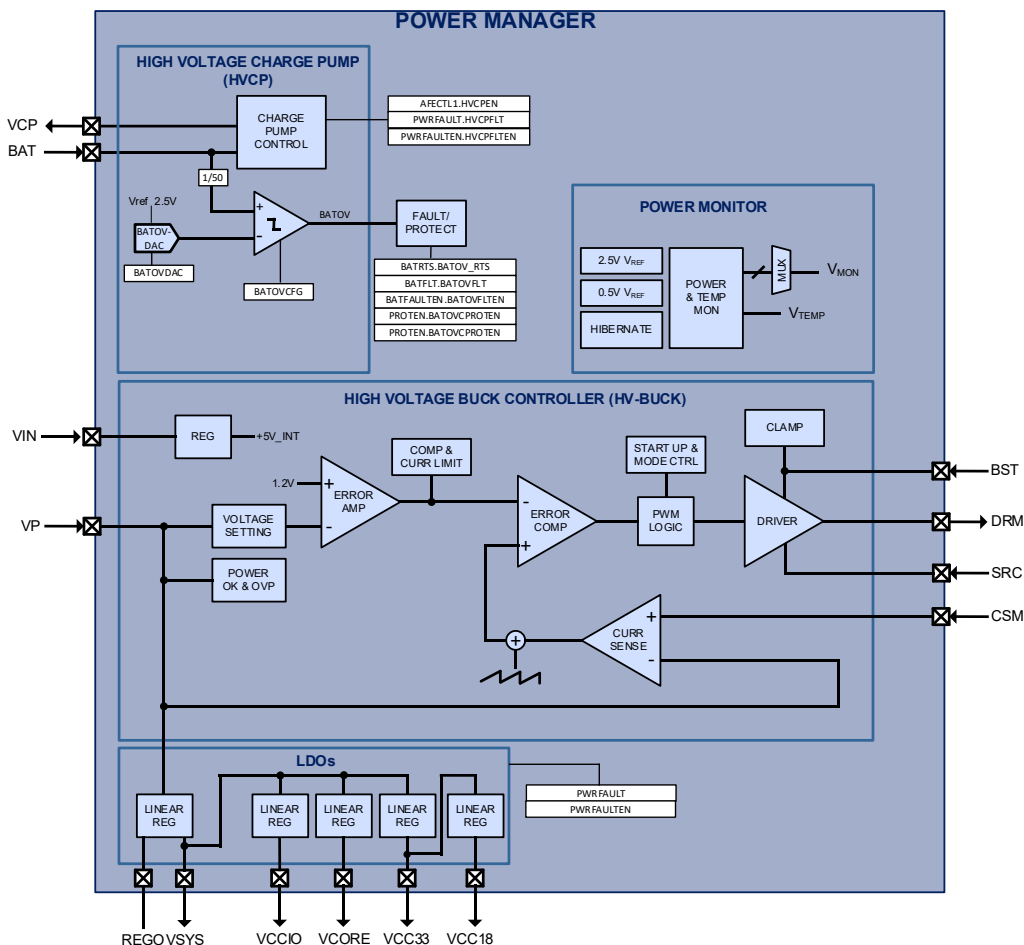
POWER MANAGER

HIGH VOLTAGE CHARGE PUMP (HVCP)

VCP
BAT
CHARGE PUMP CONTROL
AFECTL1.HVCPEN
PWRFAULT.HVCPFLT
PWRFAULTEN.HVCPFLTEN
1/50
Vref 2.5V
BATOV-DAC
BATOVDAC
+
-
BATOV
BATOVCFG
FAULT/ PROTECT
BATRTS.BATOV_RTS
BATFLT.BATOVFLT
BATFAULTEN.BATOVFLTEN
PROTEN.BATOVCPROTEN
PROTEN.BATOVCPROTEN

POWER MONITOR
2.5V $V_{REF}$
0.5V $V_{REF}$
HIBERNATE
POWER & TEMP MON
MUX
$V_{MON}$
$V_{TEMP}$

HIGH VOLTAGE BUCK CONTROLLER (HV-BUCK)
VIN
REG
+5V_INT
COMP & CURR LIMIT
START UP & MODE CTRL
CLAMP
BST
1.2V
+
ERROR AMP
-
VP
VOLTAGE SETTING
-
ERROR COMP
+
PWM LOGIC
DRIVER
DRM
POWER OK & OVP
SRC
+
CURR SENSE
-
CSM
+

LDOs
LINEAR REG
LINEAR REG
LINEAR REG
LINEAR REG
LINEAR REG
PWRFAULT
PWRFAULTEN
REGO VSYS
VCCIO
VCORE
VCC33
VCC18